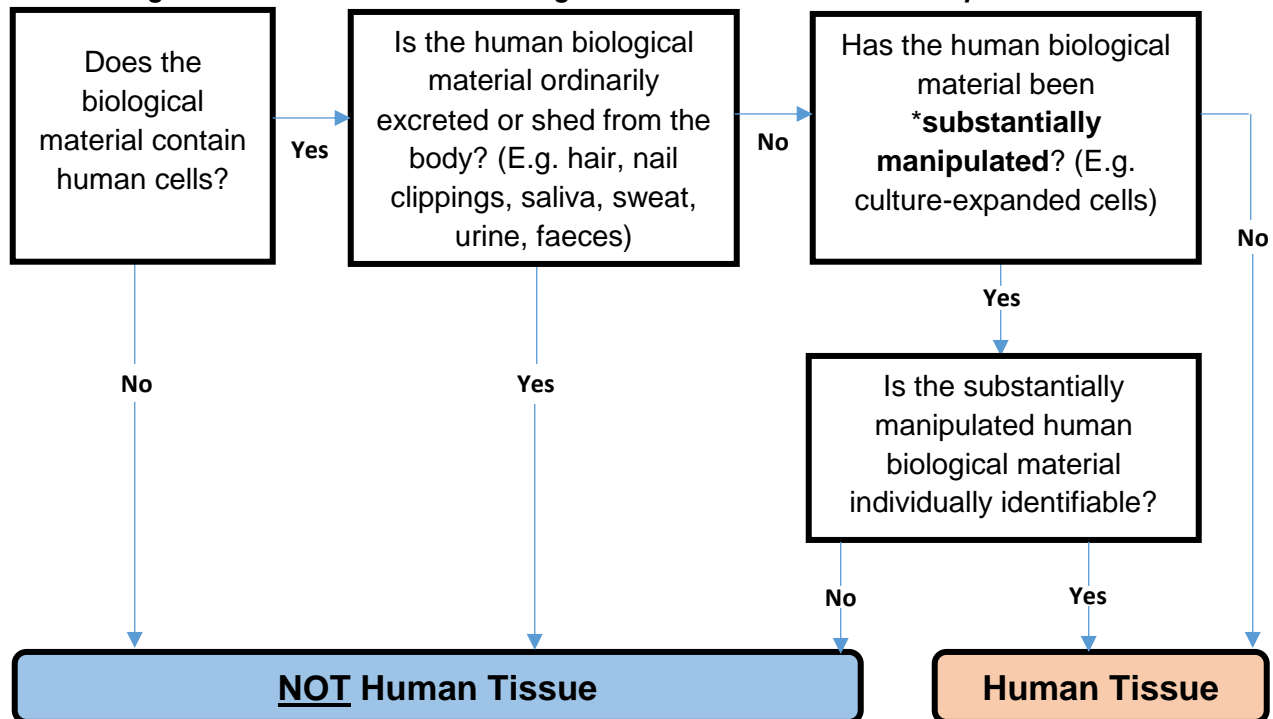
Does the biological material contain human cells?

Yes

Is the human biological material ordinarily excreted or shed from the body? (E.g. hair, nail clippings, saliva, sweat, urine, faeces)

No

Has the human biological material been *substantially manipulated? (E.g. culture-expanded cells)

No

Yes

No

Yes

Is the substantially manipulated human biological material individually identifiable?

No

Yes

NOT Human Tissue

Human Tissue